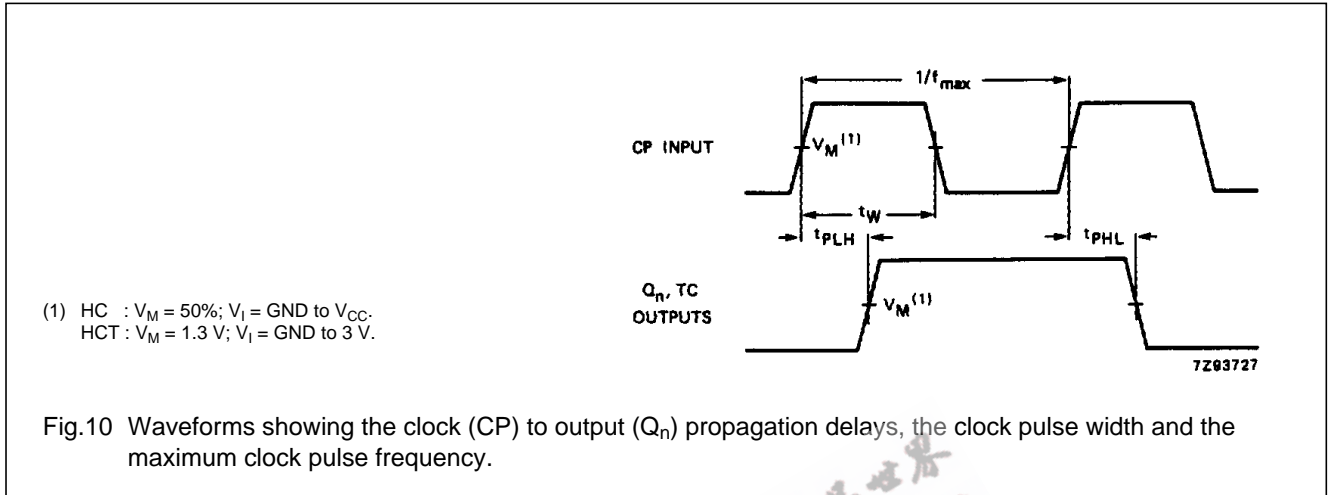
$1/f_{max}$

CP INPUT

$V_M^{(1)}$

$t_W$

$t_{PLH}$

$t_{PHL}$

$Q_n$, TC OUTPUTS

$V_M^{(1)}$

(1) HC : $V_M$ = 50%; $V_I$ = GND to $V_{CC}$.
HCT : $V_M$ = 1.3 V; $V_I$ = GND to 3 V.

7Z93727

Fig.10 Waveforms showing the clock (CP) to output ($Q_n$) propagation delays, the clock pulse width and the maximum clock pulse frequency.